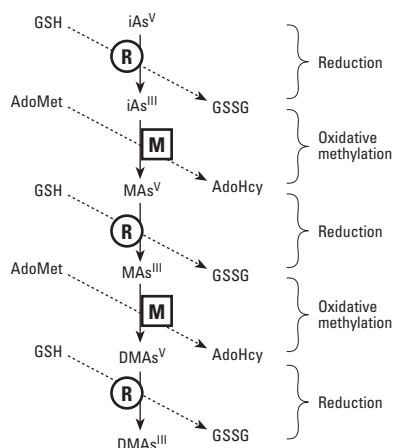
GSH
iAs$^{V}$
R
GSSG
Reduction

AdoMet
iAs$^{III}$
M
AdoHcy
Oxidative methylation

GSH
MAs$^{V}$
R
GSSG
Reduction

AdoMet
MAs$^{III}$
M
AdoHcy
Oxidative methylation

GSH
DMAs$^{V}$
R
GSSG
Reduction

DMAs$^{III}$